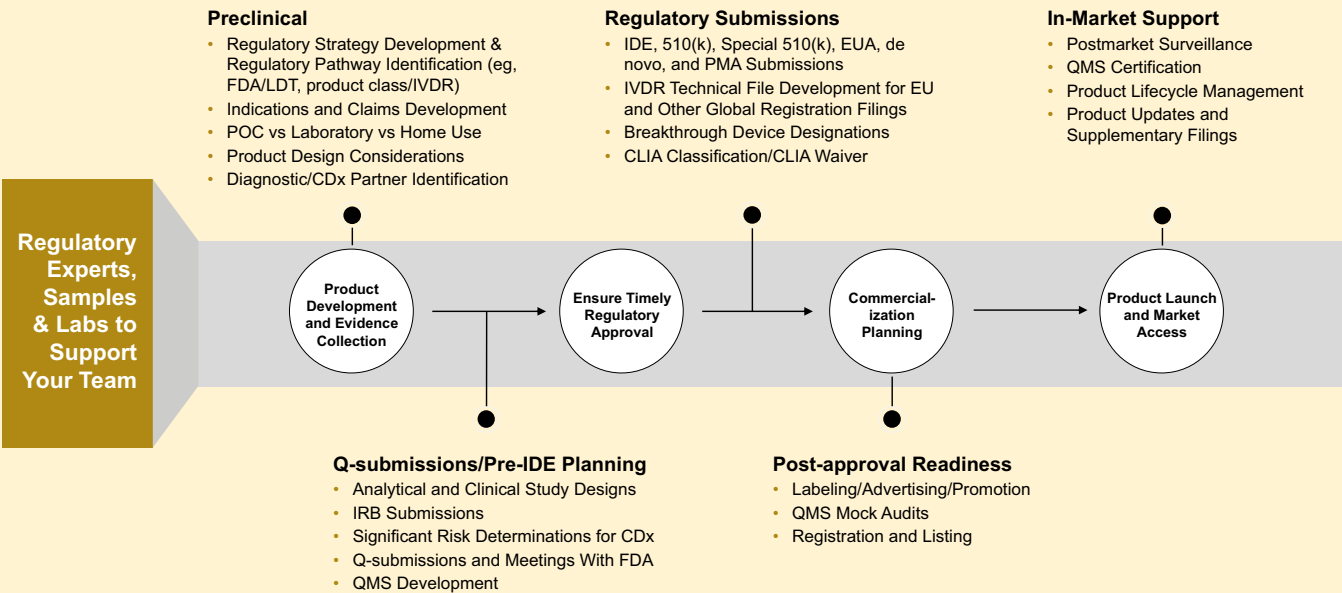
Regulatory Experts, Samples & Labs to Support Your Team

Preclinical
• Regulatory Strategy Development & Regulatory Pathway Identification (eg, FDA/LDT, product class/IVDR)
• Indications and Claims Development
• POC vs Laboratory vs Home Use
• Product Design Considerations
• Diagnostic/CDx Partner Identification

Regulatory Submissions
• IDE, 510(k), Special 510(k), EUA, de novo, and PMA Submissions
• IVDR Technical File Development for EU and Other Global Registration Filings
• Breakthrough Device Designations
• CLIA Classification/CLIA Waiver

In-Market Support
• Postmarket Surveillance
• QMS Certification
• Product Lifecycle Management
• Product Updates and Supplementary Filings

Product Development and Evidence Collection

Ensure Timely Regulatory Approval

Commercial-ization Planning

Product Launch and Market Access

Q-submissions/Pre-IDE Planning
• Analytical and Clinical Study Designs
• IRB Submissions
• Significant Risk Determinations for CDx
• Q-submissions and Meetings With FDA
• QMS Development

Post-approval Readiness
• Labeling/Advertising/Promotion
• QMS Mock Audits
• Registration and Listing